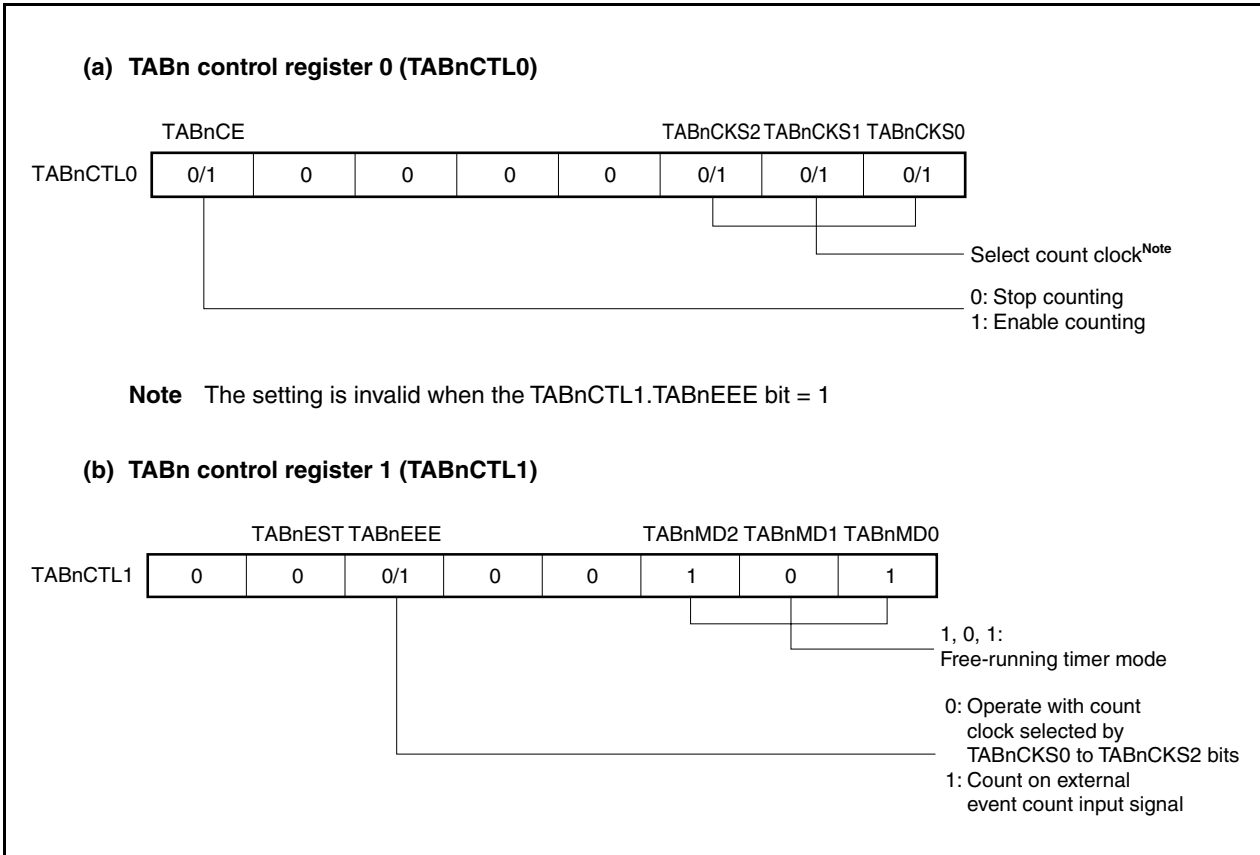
(a) TABn control register 0 (TABnCTL0)

TABnCE TABnCKS2 TABnCKS1 TABnCKS0

| TABnCTL0 | 0/1 | 0 | 0 | 0 | 0 | 0/1 | 0/1 | 0/1 |
|---|---|---|---|---|---|---|---|---|

Select count clock$^{\text{Note}}$

0: Stop counting
1: Enable counting

Note The setting is invalid when the TABnCTL1.TABnEEE bit = 1

(b) TABn control register 1 (TABnCTL1)

TABnEST TABnEEE TABnMD2 TABnMD1 TABnMD0

| TABnCTL1 | 0 | 0 | 0/1 | 0 | 0 | 1 | 0 | 1 |
|---|---|---|---|---|---|---|---|---|

1, 0, 1:
Free-running timer mode

0: Operate with count clock selected by TABnCKS0 to TABnCKS2 bits
1: Count on external event count input signal